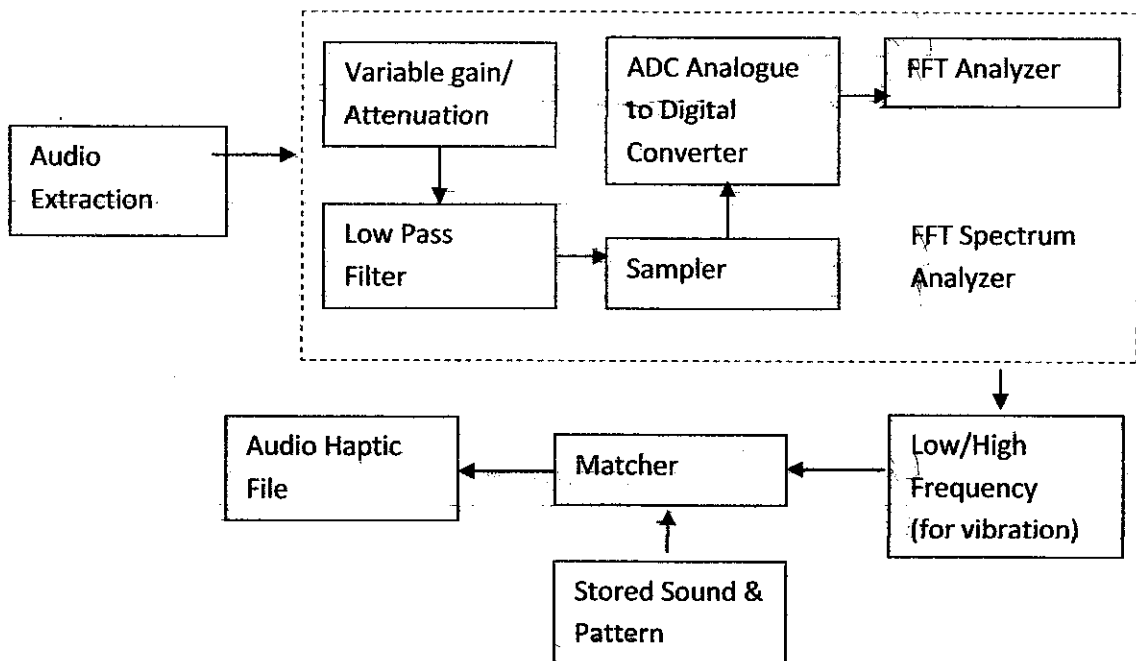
Audio Extraction

Variable gain/ Attenuation

Low Pass Filter

ADC Analogue to Digital Converter

Sampler

FFT Analyzer

FFT Spectrum Analyzer

Low/High Frequency (for vibration)

Matcher

Audio Haptic File

Stored Sound & Pattern